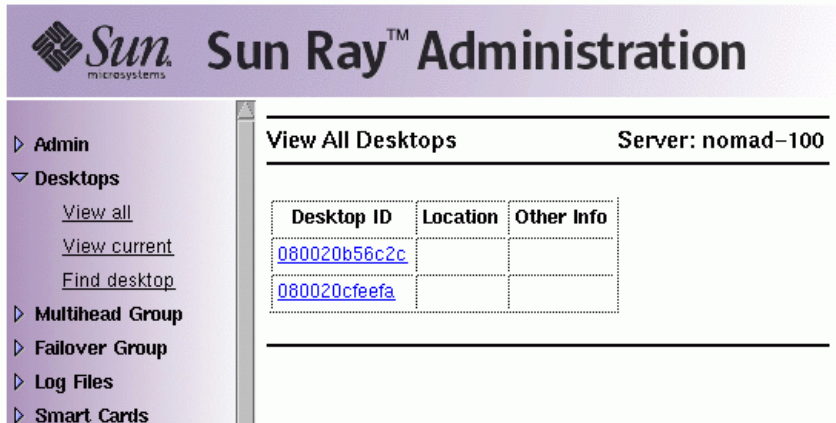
Sun microsystems Sun Ray™ Administration

▷ Admin
▽ Desktops
View all
View current
Find desktop
▷ Multihead Group
▷ Failover Group
▷ Log Files
▷ Smart Cards

View All Desktops

Server: nomad-100

| Desktop ID | Location | Other Info |
|---|---|---|
| 080020b56c2c | | |
| 080020cfeefa | | |